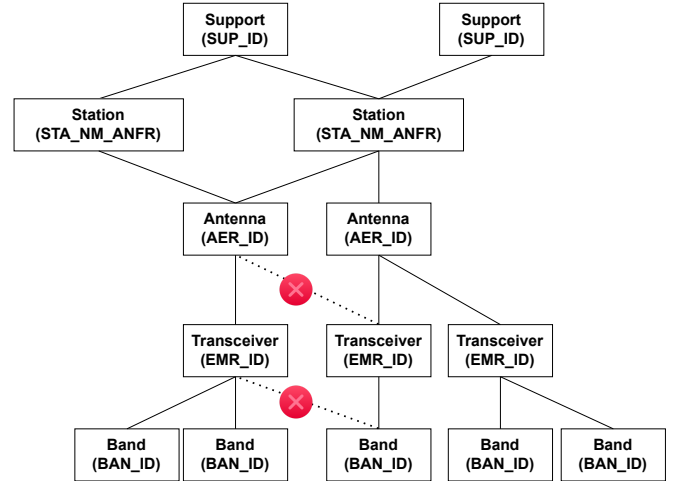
Support
(SUP_ID)

Support
(SUP_ID)

Station
(STA_NM_ANFR)

Station
(STA_NM_ANFR)

Antenna
(AER_ID)

Antenna
(AER_ID)

Transceiver
(EMR_ID)

Transceiver
(EMR_ID)

Transceiver
(EMR_ID)

Band
(BAN_ID)

Band
(BAN_ID)

Band
(BAN_ID)

Band
(BAN_ID)

Band
(BAN_ID)